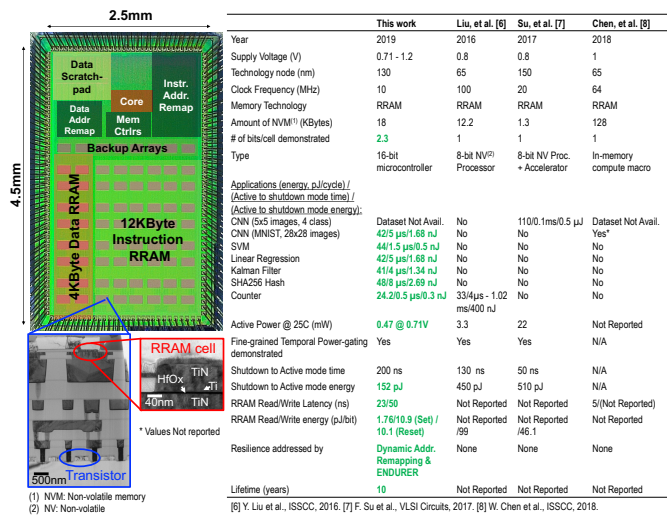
2.5mm

4.5mm

Data Scratch-pad

Instr. Addr. Remap

Data Addr Remap

Core

Mem Ctrlrs

Backup Arrays

4KByte Data RRAM

12KByte Instruction RRAM

RRAM cell

HfOx

TiN

Ti

TiN

40nm

500nm

Transistor

(1) NVM: Non-volatile memory
(2) NV: Non-volatile

* Values Not reported

| | This work | Liu, et al. [6] | Su, et al. [7] | Chen, et al. [8] |
|---|---|---|---|---|
| Year | 2019 | 2016 | 2017 | 2018 |
| Supply Voltage (V) | 0.71 - 1.2 | 0.8 | 0.8 | 1 |
| Technology node (nm) | 130 | 65 | 150 | 65 |
| Clock Frequency (MHz) | 10 | 100 | 20 | 64 |
| Memory Technology | RRAM | RRAM | RRAM | RRAM |
| Amount of NVM$^{(1)}$ (KBytes) | 18 | 12.2 | 1.3 | 128 |
| # of bits/cell demonstrated | 2.3 | 1 | 1 | 1 |
| Type | 16-bit microcontroller | 8-bit NV$^{(2)}$ Processor | 8-bit NV Proc. + Accelerator | In-memory compute macro |
| Applications (energy, pJ/cycle) / (Active to shutdown mode time) / (Active to shutdown mode energy): | | | | |
| CNN (5x5 images, 4 class) | Dataset Not Avail. | No | 110/0.1ms/0.5 μJ | Dataset Not Avail. |
| CNN (MNIST, 28x28 images) | 42/5 μs/1.68 nJ | No | No | Yes* |
| SVM | 44/1.5 μs/0.5 nJ | No | No | No |
| Linear Regression | 42/5 μs/1.68 nJ | No | No | No |
| Kalman Filter | 41/4 μs/1.34 nJ | No | No | No |
| SHA256 Hash | 48/8 μs/2.69 nJ | No | No | No |
| Counter | 24.2/0.5 μs/0.3 nJ | 33/4μs - 1.02 ms/400 nJ | No | No |
| Active Power @ 25C (mW) | 0.47 @ 0.71V | 3.3 | 22 | Not Reported |
| Fine-grained Temporal Power-gating demonstrated | Yes | Yes | Yes | N/A |
| Shutdown to Active mode time | 200 ns | 130 ns | 50 ns | N/A |
| Shutdown to Active mode energy | 152 pJ | 450 pJ | 510 pJ | N/A |
| RRAM Read/Write Latency (ns) | 23/50 | Not Reported | Not Reported | 5/(Not Reported) |
| RRAM Read/Write energy (pJ/bit) | 1.76/10.9 (Set) / 10.1 (Reset) | Not Reported /99 | Not Reported /46.1 | Not Reported |
| Resilience addressed by | Dynamic Addr. Remapping & ENDURER | None | None | None |
| Lifetime (years) | 10 | Not Reported | Not Reported | Not Reported |

[6] Y. Liu et al., ISSCC, 2016. [7] F. Su et al., VLSI Circuits, 2017. [8] W. Chen et al., ISSCC, 2018.